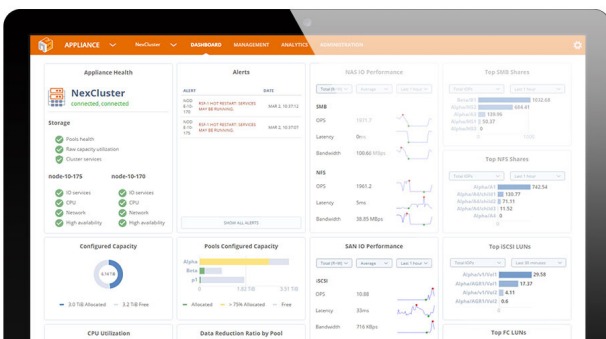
APPLIANCE NexCluster DASHBOARD MANAGEMENT ANALYTICS ADMINISTRATION

Appliance Health

NexCluster
connected, connected

Storage

Pools health
Raw capacity utilization
Cluster services

node-10-175
ID services
CPU
Network
High availability

node-10-170
ID services
CPU
Network
High availability

Alerts

ALERT DATE

NODE 10-170 RSF-1 HOT RESTART: SERVICES MAY BE RUNNING. MAR 2, 10:37:12
NODE 10-175 RSF-1 HOT RESTART: SERVICES MAY BE RUNNING. MAR 2, 10:37:02

SHOW ALL ALERTS

NAS IO Performance

Total (NFS) Average Last 1 hour

SMB
OPS 1977.7
Latency 0ms
Bandwidth 100.6 MBps

NFS
OPS 1961.2
Latency 5ms
Bandwidth 38.05 MBps

Top SMB Shares

Total OPS Last 1 hour

1032.69
694.41

Top NFS Shares

Total OPS Last 1 hour

Alpha/AS 782.54
Alpha/NFS 133.77
Alpha/Kalama1 75.11
Alpha/AS2 11.52
Alpha/AS4 6.87

Configured Capacity

0.6 TiB

3.0 TiB Allocated 3.2 TiB Free

Pools Configured Capacity

Alpha
Beta
p1

Allocated > 75% Allocated Free

SAN IO Performance

Total (FrVB) Average Last 1 hour

iSCSI
OPS 10.98
Latency 33ms
Bandwidth 716 KBps

Top iSCSI LUNs

Total OPS Last 30 minutes

Alpha/iv1/Vol1 29.58
Alpha/iSCSI/Vol2 17.37
Alpha/iSCSI/Vol3 4.11
Alpha/iSCSI/Vol4 0.6

CPU Utilization

Data Reduction Ratio by Pool

Top FC LUNs